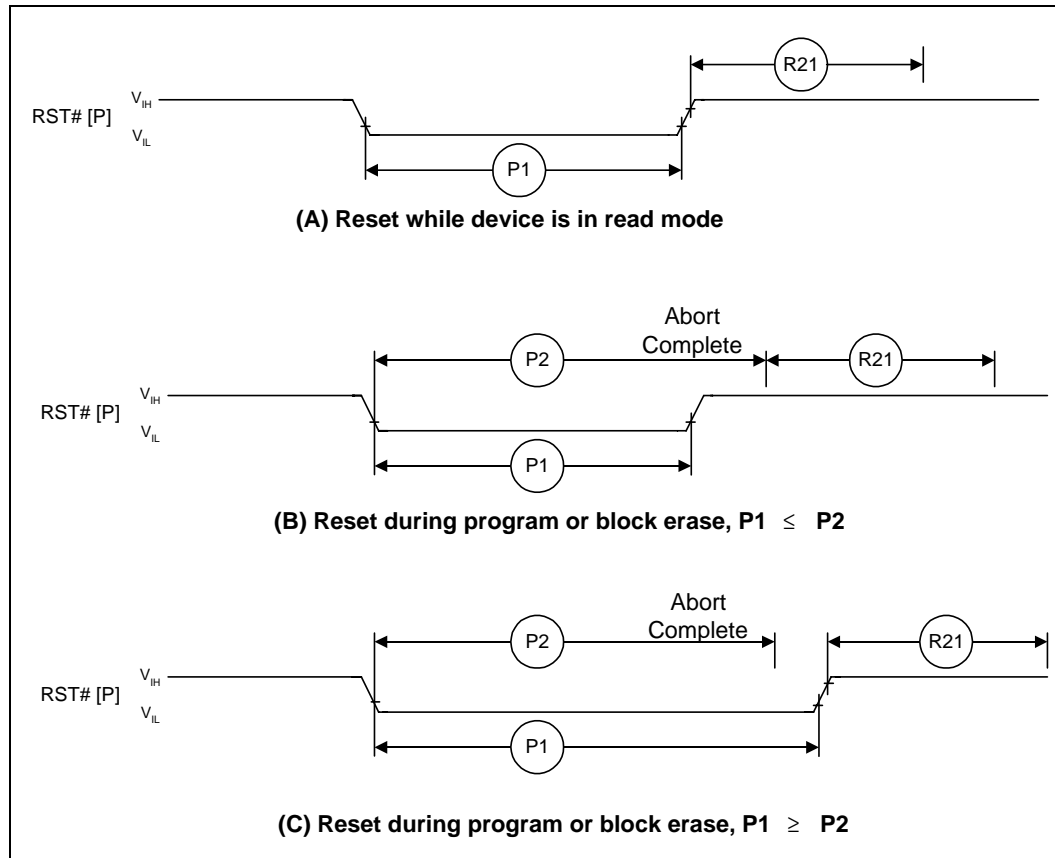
R21

RST# [P] $V_{IH}$ $V_{IL}$

P1

(A) Reset while device is in read mode

Abort Complete

P2

R21

RST# [P] $V_{IH}$ $V_{IL}$

P1

(B) Reset during program or block erase, P1 $\leq$ P2

Abort Complete

P2

R21

RST# [P] $V_{IH}$ $V_{IL}$

P1

(C) Reset during program or block erase, P1 $\geq$ P2